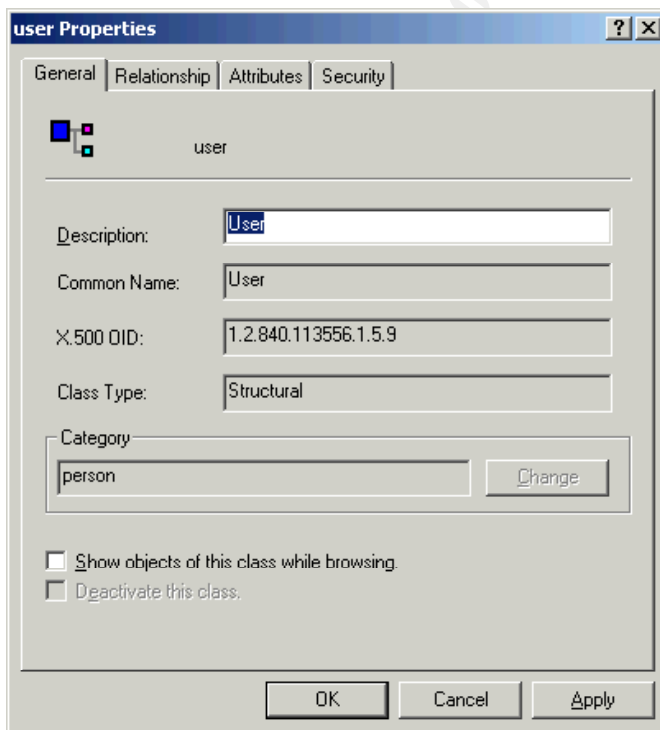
user Properties

?X

General | Relationship | Attributes | Security

user

Description: User

Common Name: User

X.500 OID: 1.2.840.113556.1.5.9

Class Type: Structural

Category

person

Change

Show objects of this class while browsing.

Deactivate this class.

OK Cancel Apply